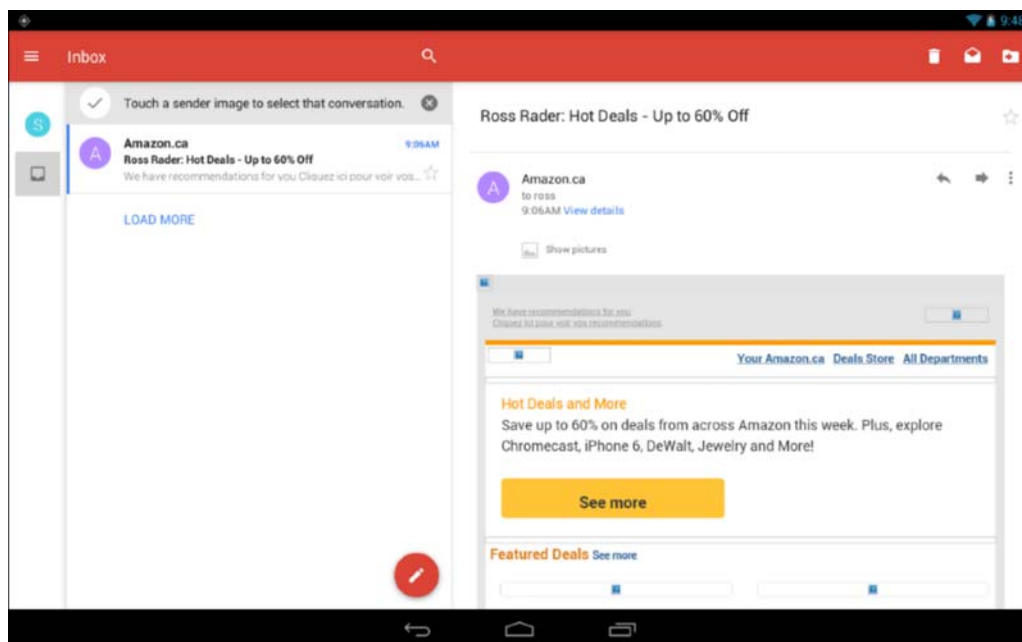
9:48

Inbox

S

Touch a sender image to select that conversation.

A

Amazon.ca
9:06AM
Ross Rader: Hot Deals - Up to 60% Off
We have recommendations for you Cliquez ici pour voir vos...

LOAD MORE

Ross Rader: Hot Deals - Up to 60% Off

A

Amazon.ca
to ross
9:06AM View details

Show pictures

We have recommendations for you
Cliquez ici pour voir vos recommendations

Your Amazon.ca Deals Store All Departments

Hot Deals and More
Save up to 60% on deals from across Amazon this week. Plus, explore Chromecast, iPhone 6, DeWalt, Jewelry and More!

See more

Featured Deals See more